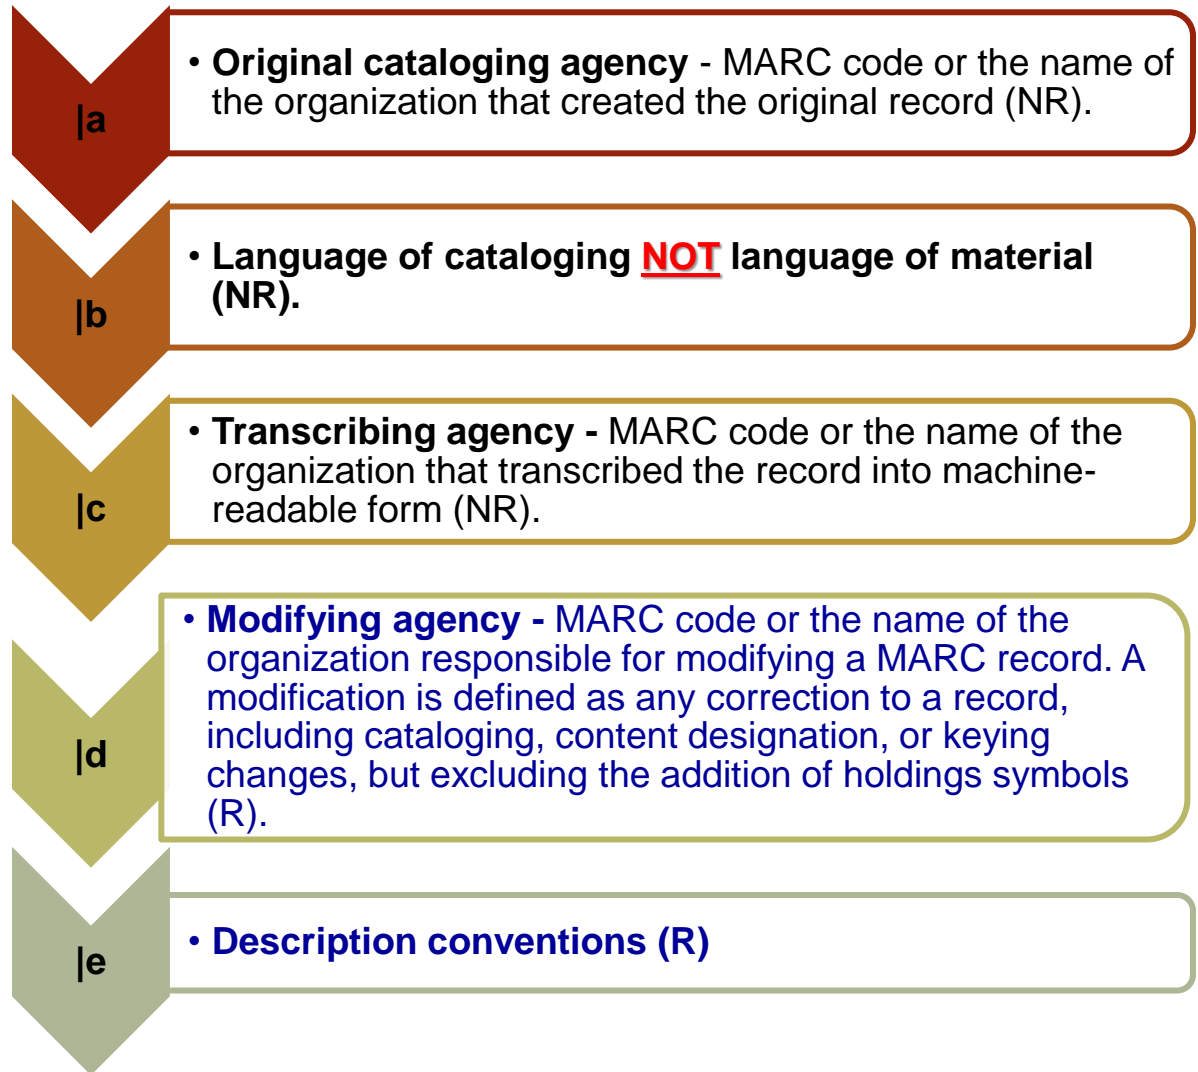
|a

• **Original cataloging agency** - MARC code or the name of the organization that created the original record (NR).

|b

• **Language of cataloging NOT language of material (NR).**

|c

• **Transcribing agency -** MARC code or the name of the organization that transcribed the record into machine-readable form (NR).

|d

• **Modifying agency -** MARC code or the name of the organization responsible for modifying a MARC record. A modification is defined as any correction to a record, including cataloging, content designation, or keying changes, but excluding the addition of holdings symbols (R).

|e

• **Description conventions (R)**